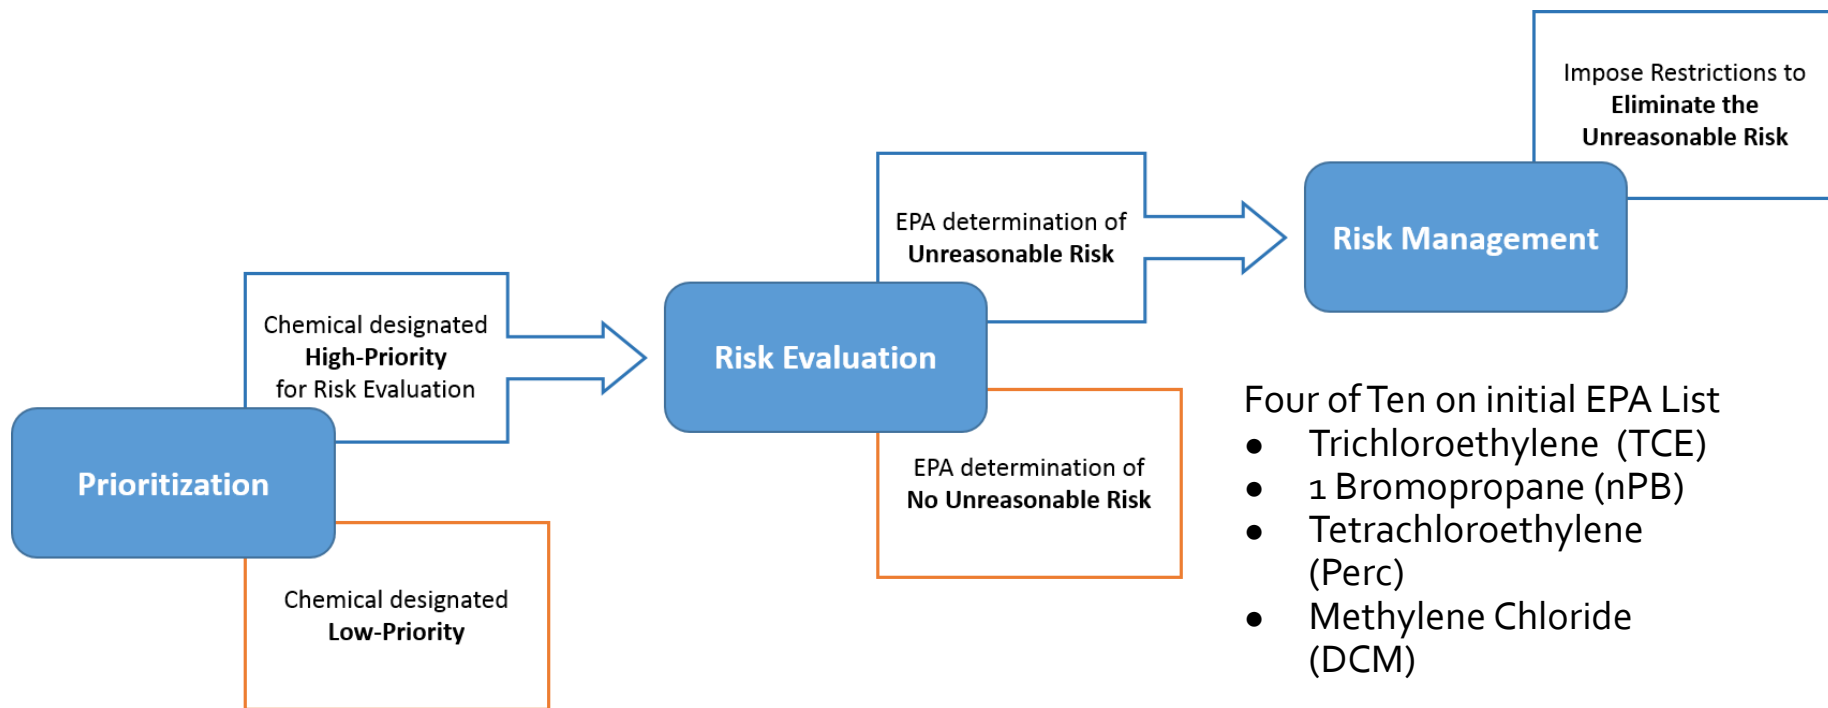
Impose Restrictions to **Eliminate the Unreasonable Risk**

EPA determination of **Unreasonable Risk**

Risk Management

Chemical designated **High-Priority** for Risk Evaluation

Risk Evaluation

Prioritization

EPA determination of **No Unreasonable Risk**

Chemical designated **Low-Priority**

Four of Ten on initial EPA List
- Trichloroethylene (TCE)
- 1 Bromopropane (nPB)
- Tetrachloroethylene (Perc)
- Methylene Chloride (DCM)